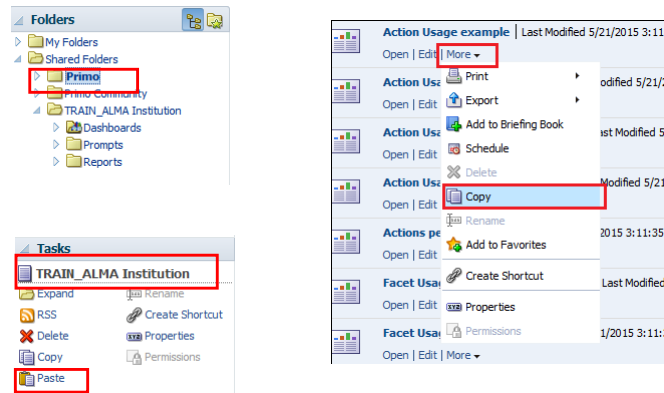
Folders

My Folders
Shared Folders
Primo
Primo Community
TRAIN_ALMA Institution
Dashboards
Prompts
Reports

Tasks

TRAIN_ALMA Institution
Expand
Rename
RSS
Create Shortcut
Delete
Properties
Copy
Permissions
Paste

Action Usage example | Last Modified 5/21/2015 3:11
Open | Edit | More

Action Usa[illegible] odified 5/21
Open | Edit

Action Usa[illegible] ast Modified 5
Open | Edit

Action Usa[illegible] Modified 5/21
Open | Edit

Actions pe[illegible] 2015 3:11:35
Open | Edit

Facet Usag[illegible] Last Modified
Open | Edit

Facet Usag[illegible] 1/2015 3:11:
Open | Edit | More

Print
Export
Add to Briefing Book
Schedule
Delete
Copy
Rename
Add to Favorites
Create Shortcut
Properties
Permissions